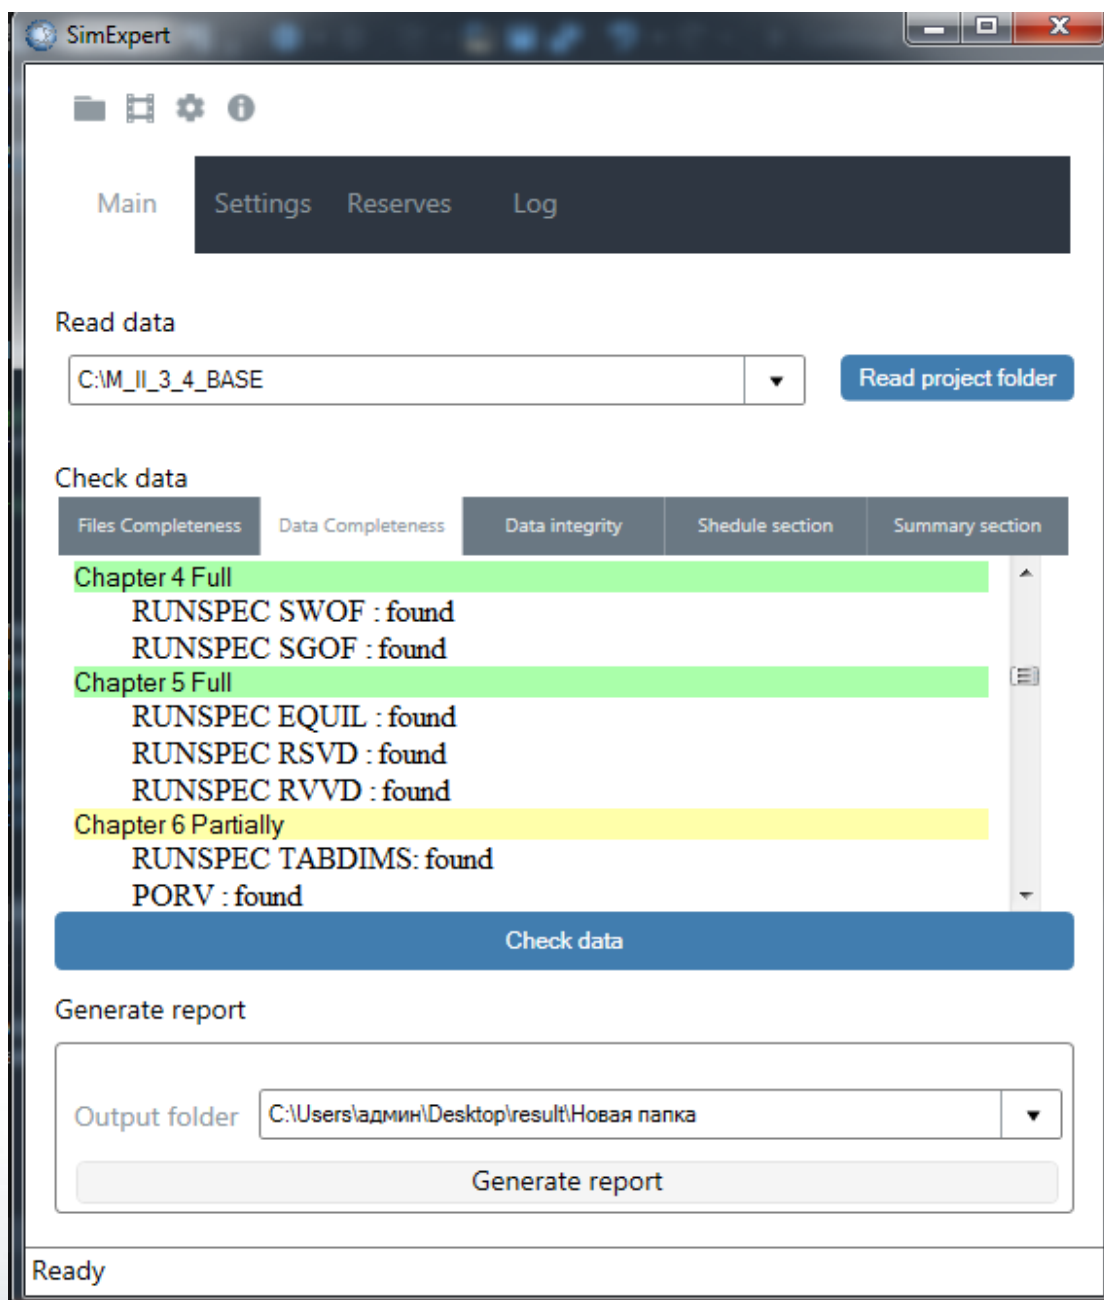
SimExpert

Main Settings Reserves Log

Read data

C:\M_II_3_4_BASE

Read project folder

Check data

Files Completeness | Data Completeness | Data integrity | Shedule section | Summary section

Chapter 4 Full
RUNSPEC SWOF : found
RUNSPEC SGOF : found
Chapter 5 Full
RUNSPEC EQUIL : found
RUNSPEC RSVD : found
RUNSPEC RVVD : found
Chapter 6 Partially
RUNSPEC TABDIMS: found
PORV : found

Check data

Generate report

Output folder C:\Users\админ\Desktop\result\Новая папка

Generate report

Ready